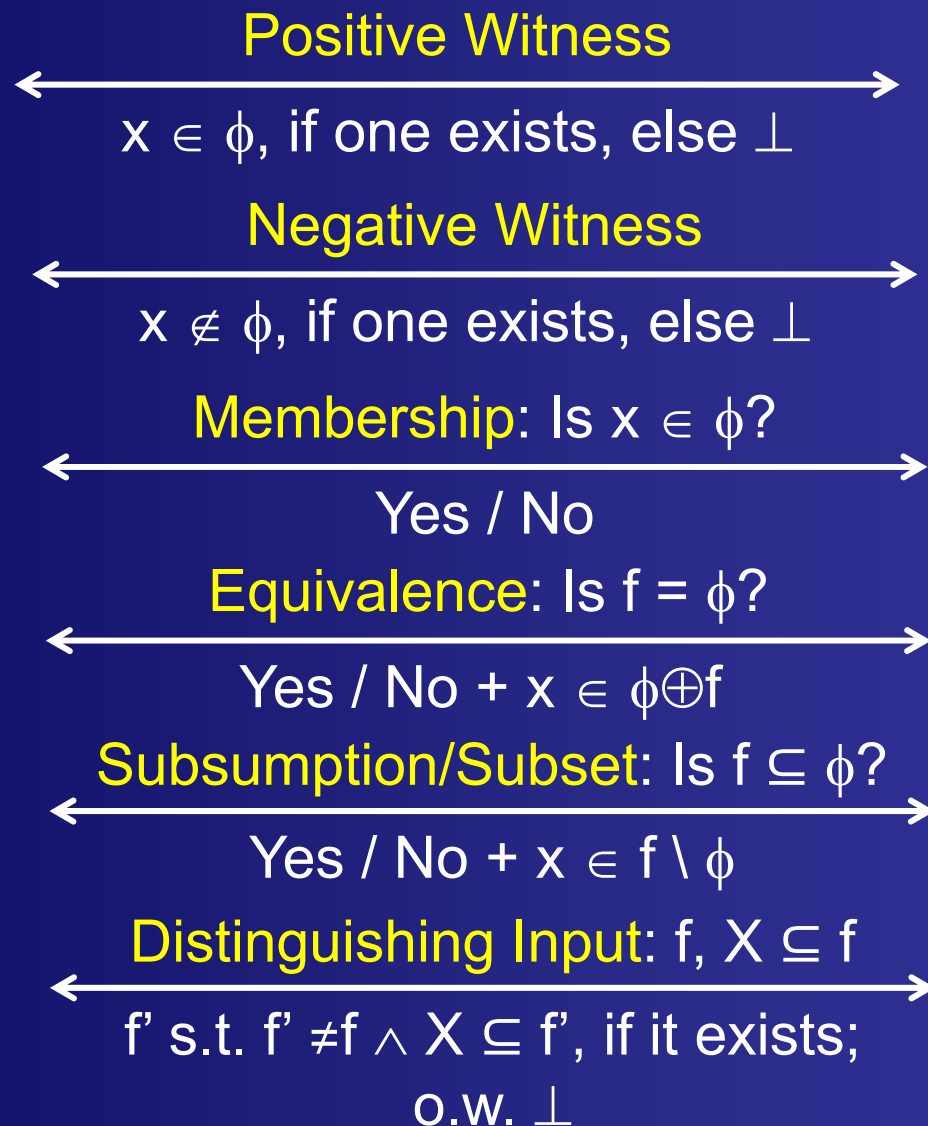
Positive Witness

$x \in \phi$, if one exists, else $\perp$

Negative Witness

$x \notin \phi$, if one exists, else $\perp$

Membership: Is $x \in \phi$?

Yes / No

Equivalence: Is $f = \phi$?

Yes / No + $x \in \phi \oplus f$

Subsumption/Subset: Is $f \subseteq \phi$?

Yes / No + $x \in f \setminus \phi$

Distinguishing Input: $f$, $X \subseteq f$

$f'$ s.t. $f' \neq f \wedge X \subseteq f'$, if it exists; o.w. $\perp$